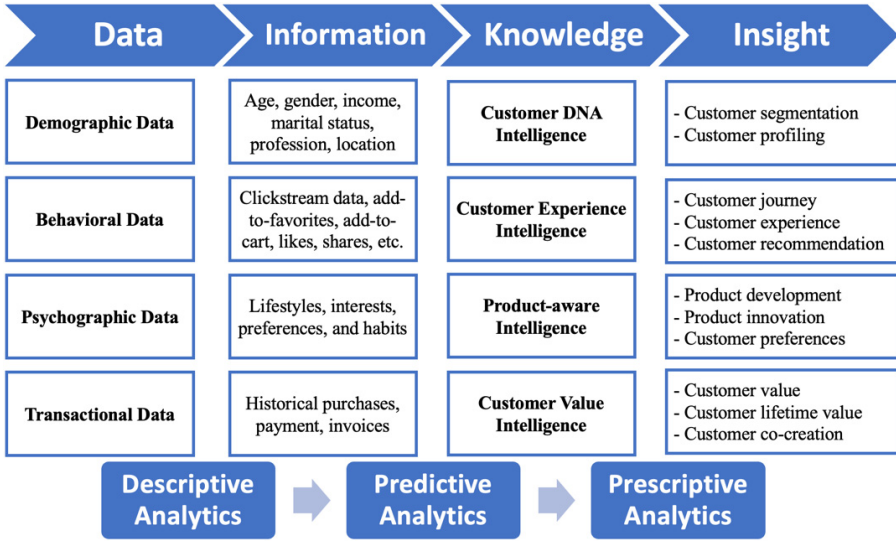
Data | Information | Knowledge | Insight

| Data | Information | Knowledge | Insight |
|---|---|---|---|
| Demographic Data | Age, gender, income, marital status, profession, location | Customer DNA Intelligence | - Customer segmentation<br>- Customer profiling |
| Behavioral Data | Clickstream data, add-to-favorites, add-to-cart, likes, shares, etc. | Customer Experience Intelligence | - Customer journey<br>- Customer experience<br>- Customer recommendation |
| Psychographic Data | Lifestyles, interests, preferences, and habits | Product-aware Intelligence | - Product development<br>- Product innovation<br>- Customer preferences |
| Transactional Data | Historical purchases, payment, invoices | Customer Value Intelligence | - Customer value<br>- Customer lifetime value<br>- Customer co-creation |

Descriptive Analytics
Predictive Analytics
Prescriptive Analytics